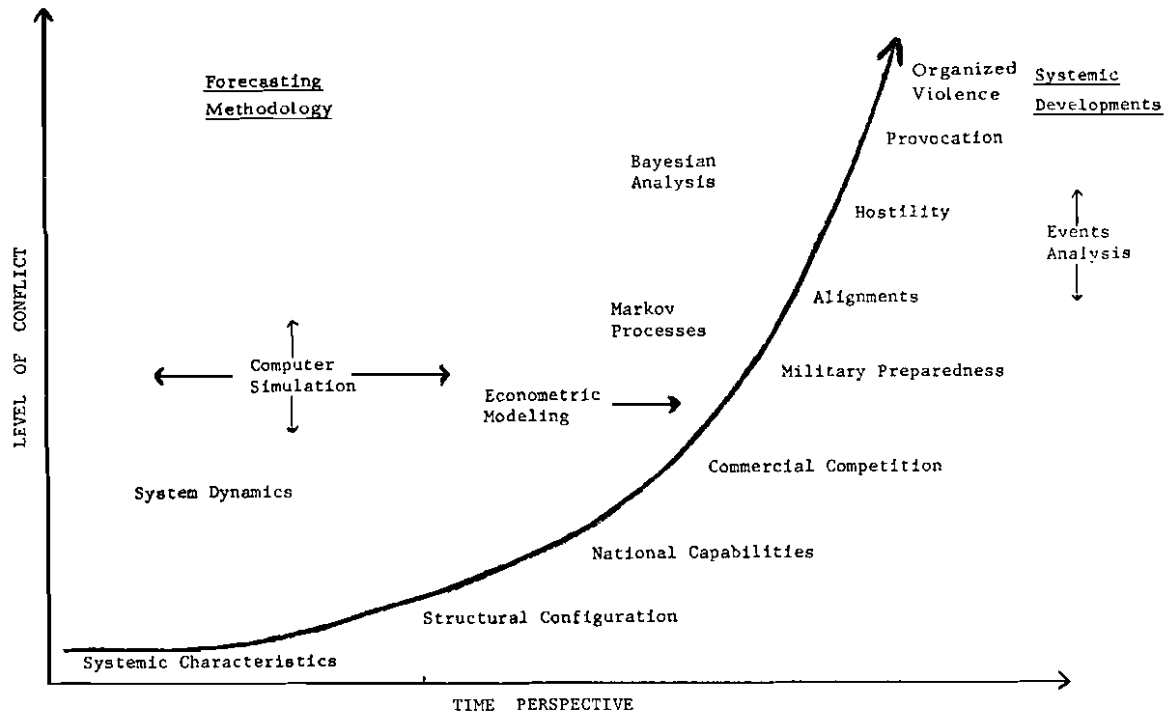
Forecasting Methodology

Systemic Developments

Organized Violence

Provocation

Bayesian Analysis

Hostility

Events Analysis

Markov Processes

Alignments

Computer Simulation

Military Preparedness

Econometric Modeling

Commercial Competition

System Dynamics

National Capabilities

Structural Configuration

Systemic Characteristics

LEVEL OF CONFLICT

TIME PERSPECTIVE